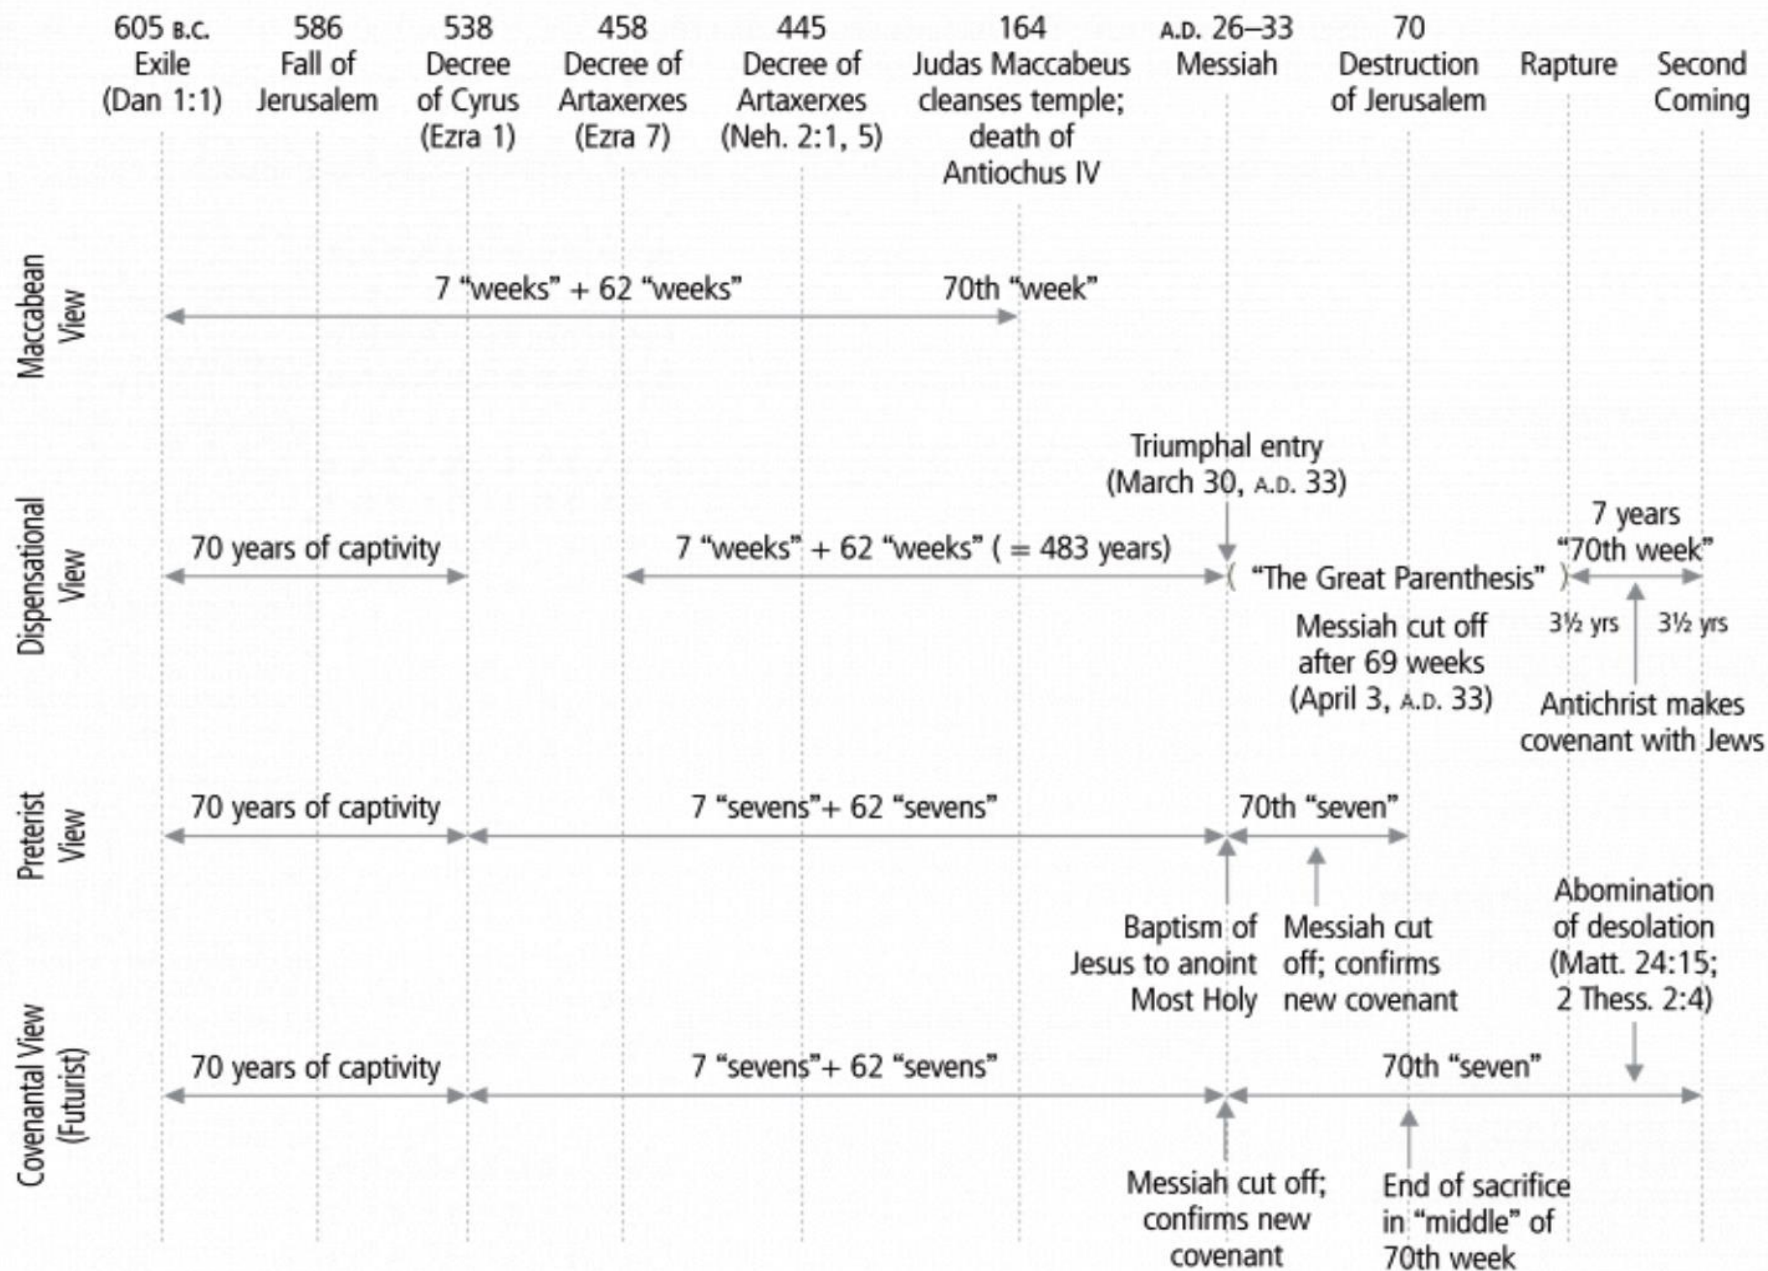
605 B.C. Exile (Dan 1:1)

586 Fall of Jerusalem

538 Decree of Cyrus (Ezra 1)

458 Decree of Artaxerxes (Ezra 7)

445 Decree of Artaxerxes (Neh. 2:1, 5)

164 Judas Maccabeus cleanses temple; death of Antiochus IV

A.D. 26–33 Messiah

70 Destruction of Jerusalem

Rapture

Second Coming

Maccabean View

7 "weeks" + 62 "weeks"

70th "week"

Dispensational View

Triumphal entry (March 30, A.D. 33)

70 years of captivity

7 "weeks" + 62 "weeks" ( = 483 years)

7 years "70th week"

( "The Great Parenthesis" )

Messiah cut off after 69 weeks (April 3, A.D. 33)

3½ yrs

3½ yrs

Antichrist makes covenant with Jews

Preterist View

70 years of captivity

7 "sevens"+ 62 "sevens"

70th "seven"

Baptism of Jesus to anoint Most Holy

Messiah cut off; confirms new covenant

Abomination of desolation (Matt. 24:15; 2 Thess. 2:4)

Covenantal View (Futurist)

70 years of captivity

7 "sevens"+ 62 "sevens"

70th "seven"

Messiah cut off; confirms new covenant

End of sacrifice in "middle" of 70th week